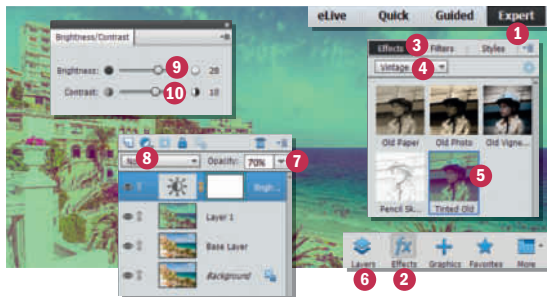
eLive Quick Guided Expert

1

Effects 3 Filters Styles

Vintage 4

Old Paper Old Photo Old Vigne...

Pencil Sk... Tinted Old

5

Brightness/Contrast

Brightness: 9 28

Contrast: 10 18

8 Opacity: 70% 7

Brigh...

Layer 1

Base Layer

Background

Layers Effects Graphics Favorites More

6 2